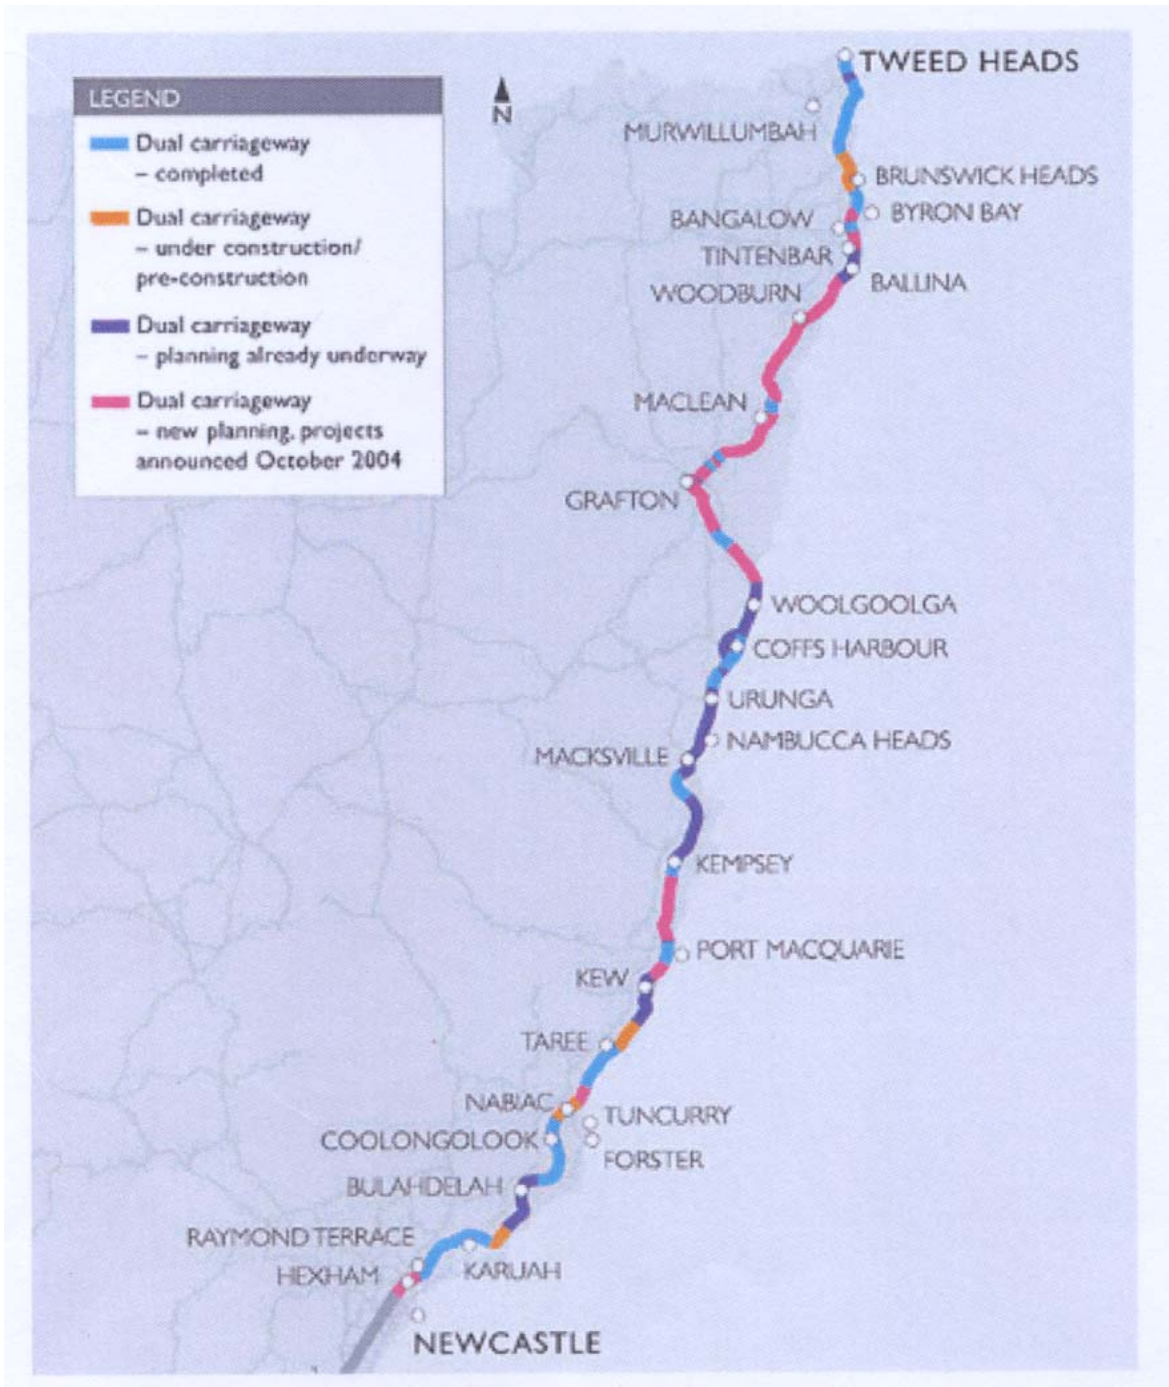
LEGEND

Dual carriageway – completed

Dual carriageway – under construction/ pre-construction

Dual carriageway – planning already underway

Dual carriageway – new planning, projects announced October 2004

N

TWEED HEADS
MURWILLUMBAH
BRUNSWICK HEADS
BANGALOW
BYRON BAY
TINTENBAR
BALLINA
WOODBURN
MACLEAN
GRAFTON
WOOLGOOLGA
COFFS HARBOUR
URUNGA
NAMBUCCA HEADS
MACKSVILLE
KEMPSEY
PORT MACQUARIE
KEW
TAREE
NABIAC
TUNCURRY
COOLONGOLOOK
FORSTER
BULAHDELAH
RAYMOND TERRACE
HEXHAM
KARUAH
NEWCASTLE